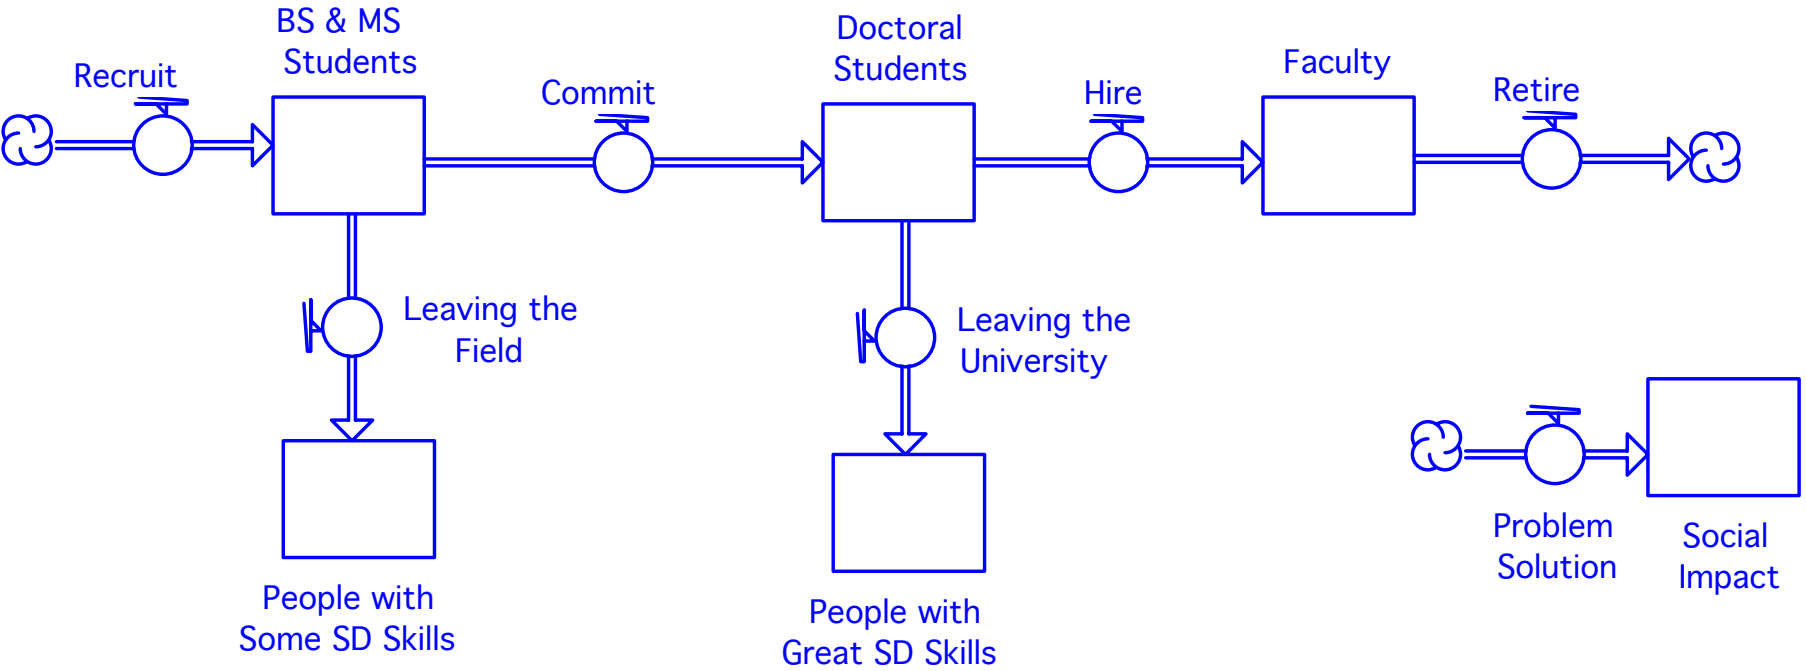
Recruit

BS & MS Students

Commit

Doctoral Students

Hire

Faculty

Retire

Leaving the Field

Leaving the University

People with Some SD Skills

People with Great SD Skills

Problem Solution

Social Impact